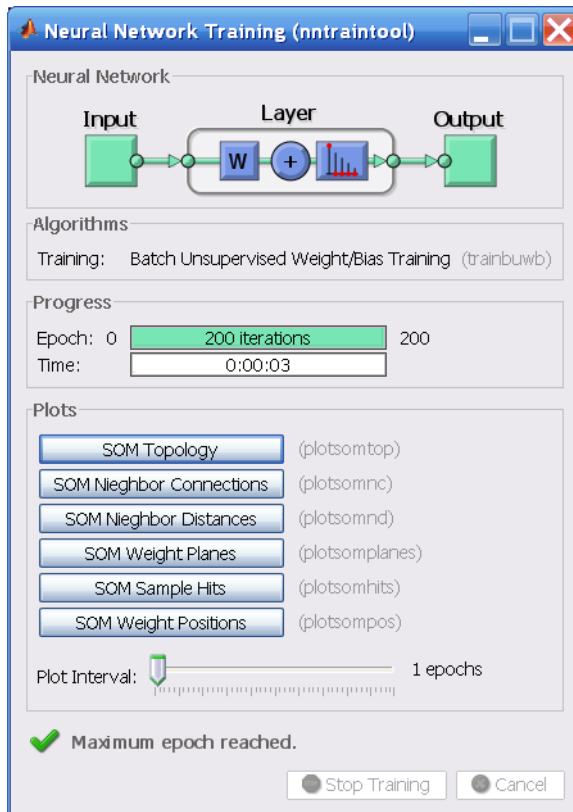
Neural Network Training (nntraintool)

Neural Network

Input

Layer

W

+

Output

Algorithms

Training: Batch Unsupervised Weight/Bias Training (trainbuwb)

Progress

Epoch: 0 | 200 iterations | 200

Time: 0:00:03

Plots

SOM Topology (plotsomtop)

SOM Nieghbor Connections (plotsomnc)

SOM Nieghbor Distances (plotsomnd)

SOM Weight Planes (plotsomplanes)

SOM Sample Hits (plotsomhits)

SOM Weight Positions (plotsompos)

Plot Interval: 1 epochs

Maximum epoch reached.

Stop Training

Cancel